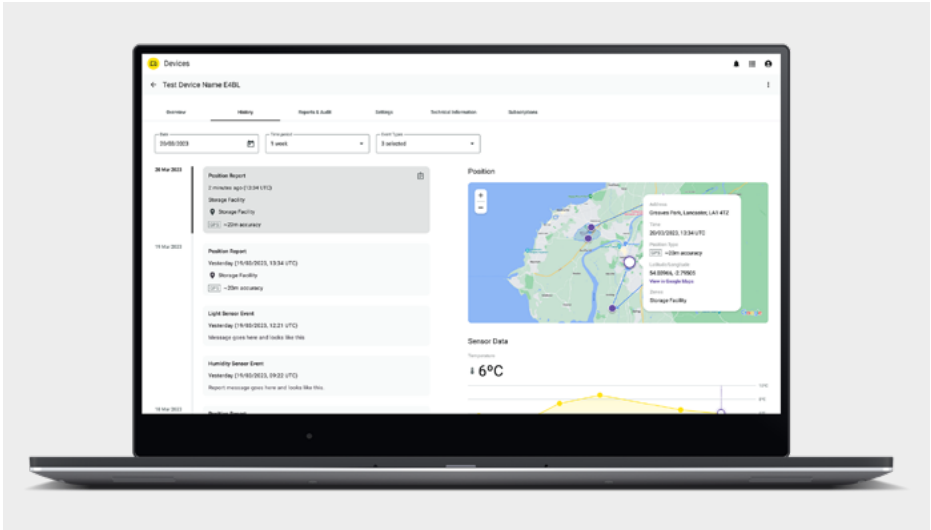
Devices

Test Device Name E4BL

Overview History Reports & Audit Settings Technical Information Subscriptions

Date
20/03/2023

Time period
1 week

Event Types
3 selected

20 Mar 2023

Position Report
2 minutes ago (13:34 UTC)
Storage Facility
Storage Facility
GPS ~20m accuracy

19 Mar 2023

Position Report
Yesterday (19/03/2023, 13:34 UTC)
Storage Facility
GPS ~20m accuracy

Light Sensor Event
Yesterday (19/03/2023, 12:21 UTC)
Message goes here and looks like this

Humidity Sensor Event
Yesterday (19/03/2023, 09:22 UTC)
Report message goes here and looks like this.

18 Mar 2023

Position Report

Position

Address
Crossens Park, Lancaster, LA1 4TZ
Time
20/03/2023, 13:34 UTC
Position Type
GPS ~20m accuracy
Latitude/longitude
54.00965, -2.79505
View in Google Maps
Zones
Storage Facility

Sensor Data

Temperature
6ºC